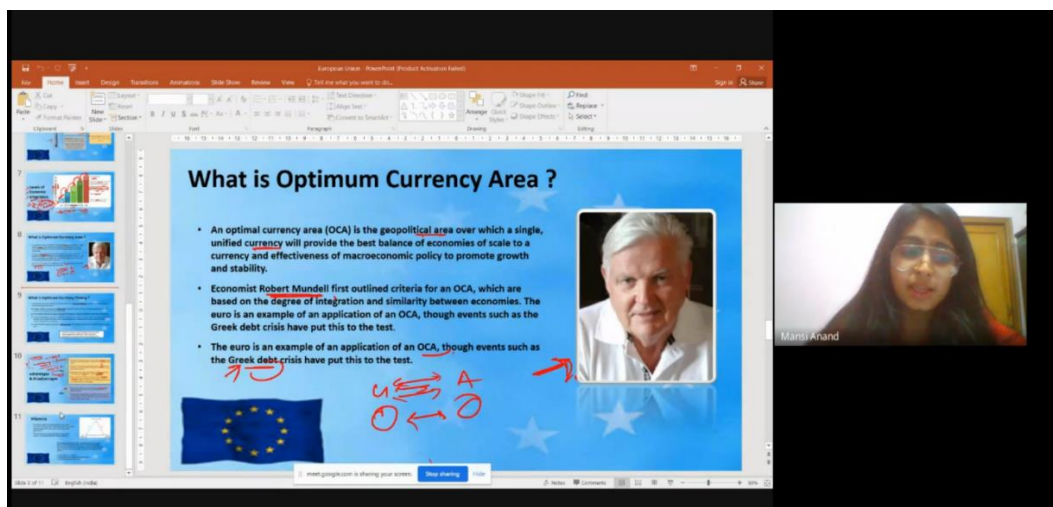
European Union - PowerPoint (Product Activation Failed)

File Home Insert Design Transitions Animations Slide Show Review View Tell me what you want to do...

Sign in Share

What is Optimum Currency Area ?

• An optimal currency area (OCA) is the geopolitical area over which a single, unified currency will provide the best balance of economies of scale to a currency and effectiveness of macroeconomic policy to promote growth and stability.

• Economist Robert Mundell first outlined criteria for an OCA, which are based on the degree of integration and similarity between economies. The euro is an example of an application of an OCA, though events such as the Greek debt crisis have put this to the test.

• The euro is an example of an application of an OCA, though events such as the Greek debt crisis have put this to the test.

U A
O O

meet.google.com is sharing your screen. Stop sharing Hide

Slide 8 of 11 English (India) Notes Comments

Mansi Anand